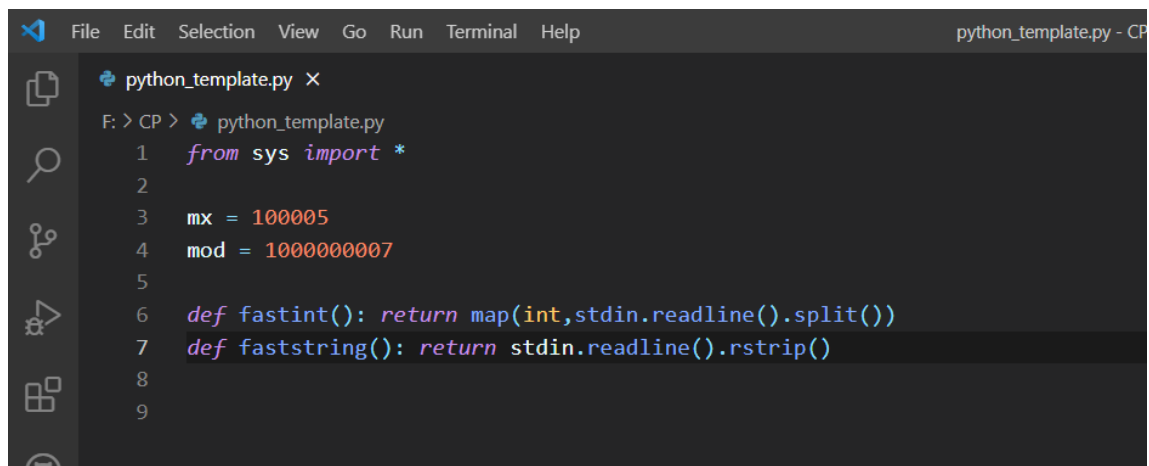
File Edit Selection View Go Run Terminal Help python_template.py - CP

python_template.py ×

F: > CP > python_template.py

1 from sys import *
2
3 mx = 100005
4 mod = 1000000007
5
6 def fastint(): return map(int,stdin.readline().split())
7 def faststring(): return stdin.readline().rstrip()
8
9